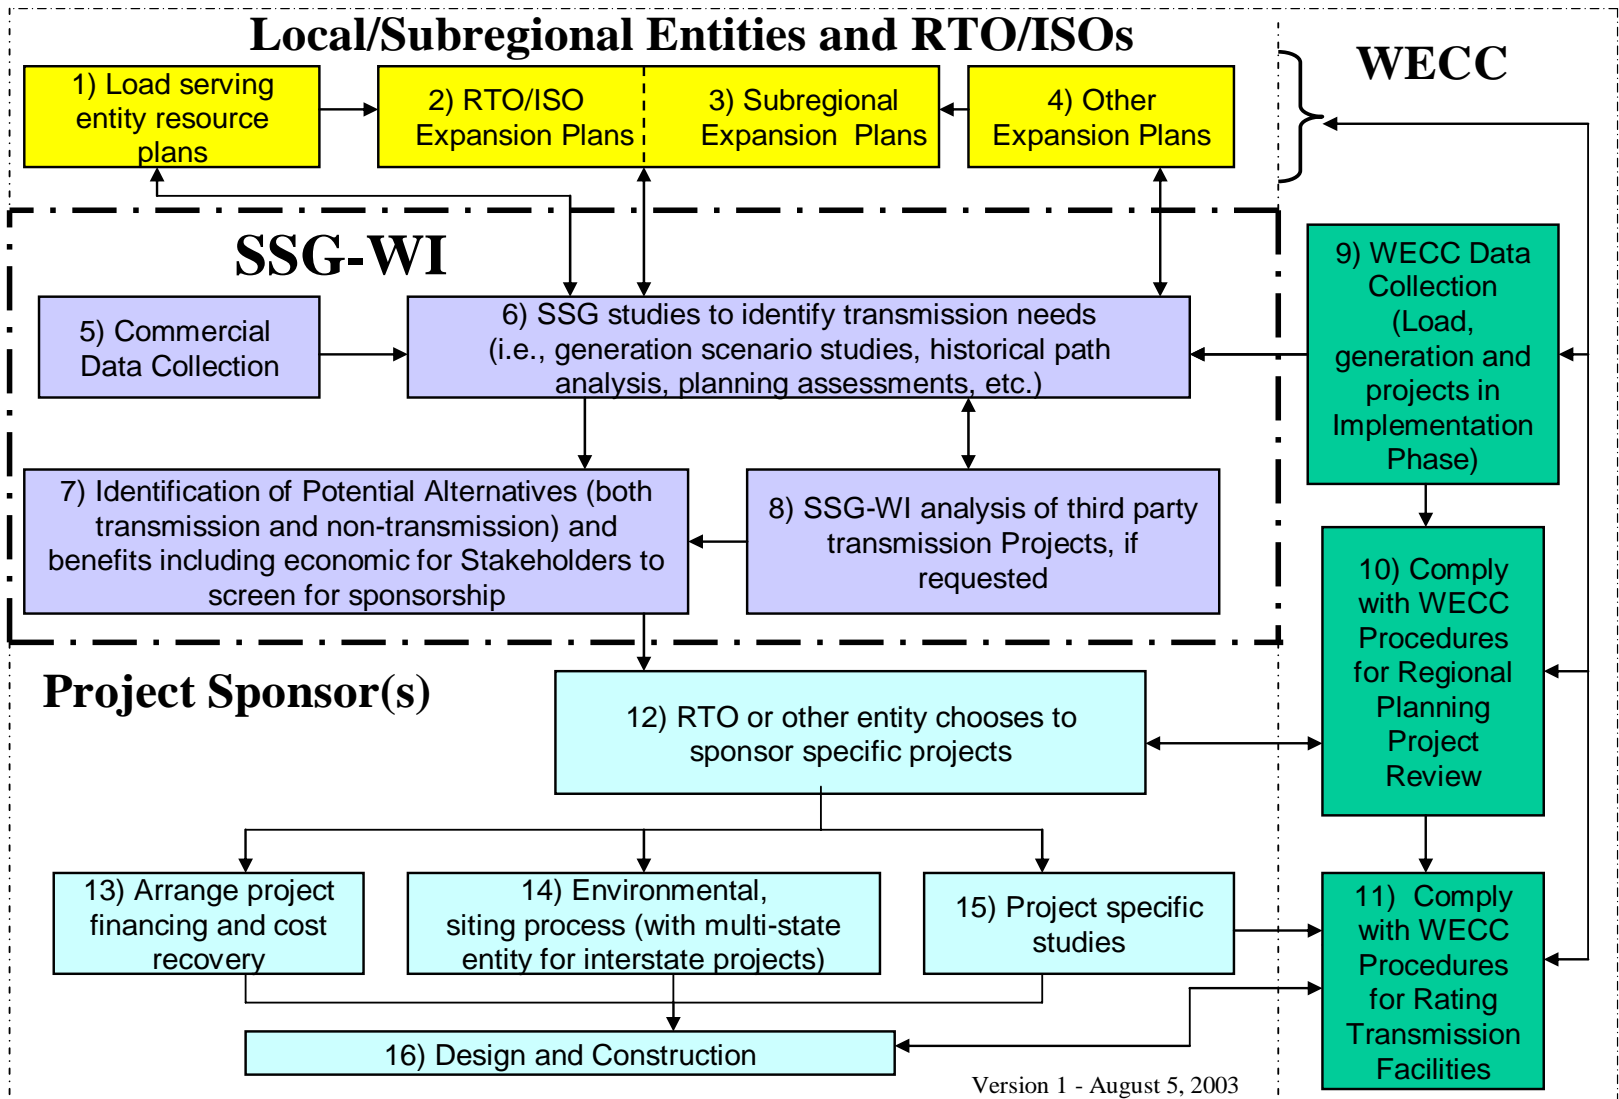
Local/Subregional Entities and RTO/ISOs

WECC

1) Load serving entity resource plans

2) RTO/ISO Expansion Plans

3) Subregional Expansion Plans

4) Other Expansion Plans

SSG-WI

5) Commercial Data Collection

6) SSG studies to identify transmission needs (i.e., generation scenario studies, historical path analysis, planning assessments, etc.)

9) WECC Data Collection (Load, generation and projects in Implementation Phase)

7) Identification of Potential Alternatives (both transmission and non-transmission) and benefits including economic for Stakeholders to screen for sponsorship

8) SSG-WI analysis of third party transmission Projects, if requested

10) Comply with WECC Procedures for Regional Planning Project Review

Project Sponsor(s)

12) RTO or other entity chooses to sponsor specific projects

13) Arrange project financing and cost recovery

14) Environmental, siting process (with multi-state entity for interstate projects)

15) Project specific studies

11) Comply with WECC Procedures for Rating Transmission Facilities

16) Design and Construction

Version 1 - August 5, 2003